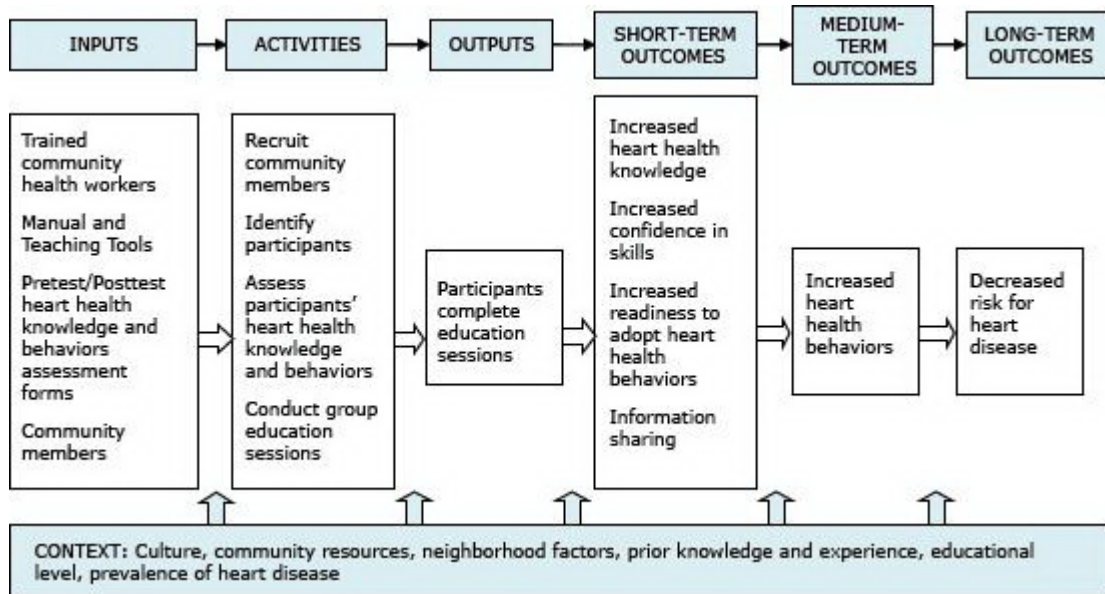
INPUTS

ACTIVITIES

OUTPUTS

SHORT-TERM OUTCOMES

MEDIUM-TERM OUTCOMES

LONG-TERM OUTCOMES

Trained community health workers

Manual and Teaching Tools

Pretest/Posttest heart health knowledge and behaviors assessment forms

Community members

Recruit community members

Identify participants

Assess participants' heart health knowledge and behaviors

Conduct group education sessions

Participants complete education sessions

Increased heart health knowledge

Increased confidence in skills

Increased readiness to adopt heart health behaviors

Information sharing

Increased heart health behaviors

Decreased risk for heart disease

CONTEXT: Culture, community resources, neighborhood factors, prior knowledge and experience, educational level, prevalence of heart disease